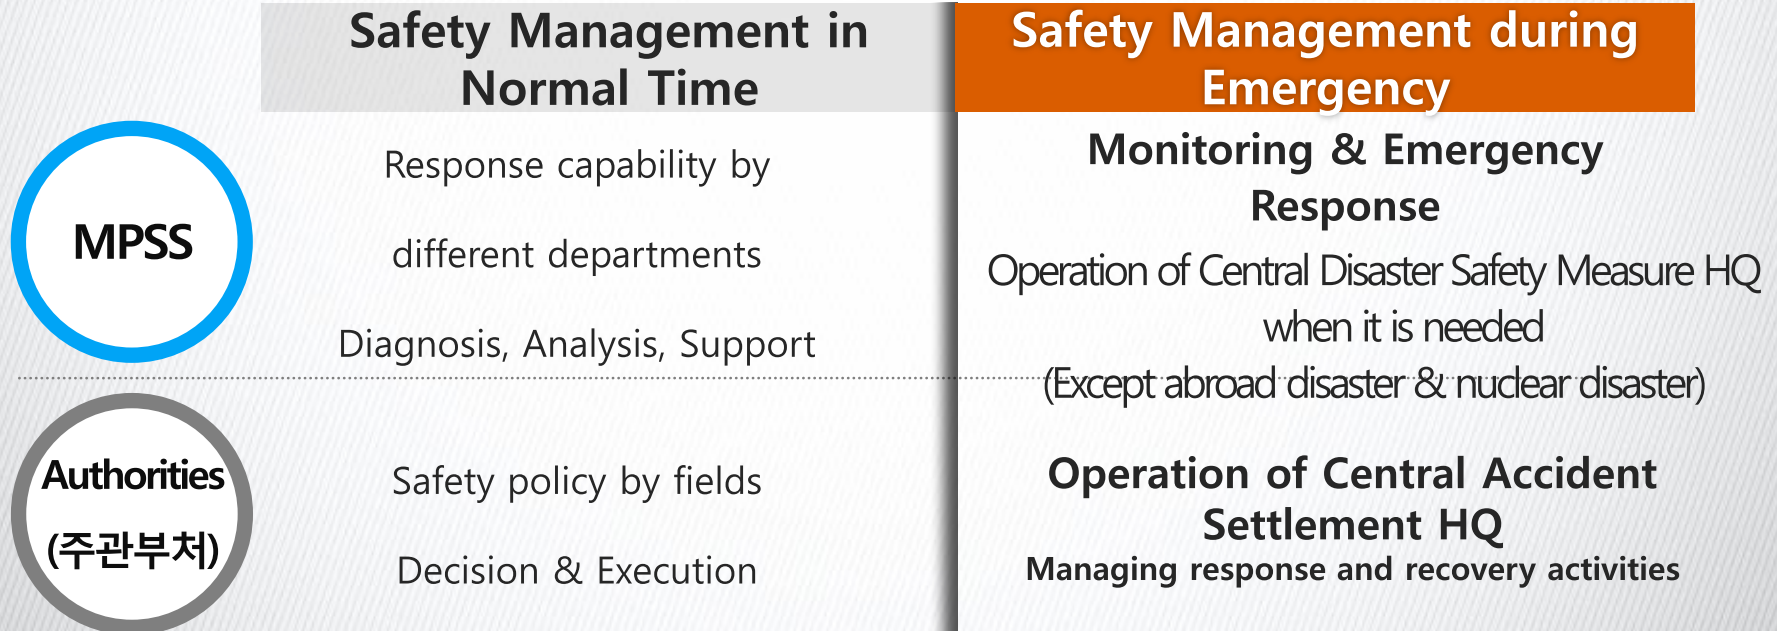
Safety Management in Normal Time

Safety Management during Emergency

MPSS

Response capability by

different departments

Diagnosis, Analysis, Support

Monitoring & Emergency Response

Operation of Central Disaster Safety Measure HQ when it is needed (Except abroad disaster & nuclear disaster)

Authorities (주관부처)

Safety policy by fields

Decision & Execution

Operation of Central Accident Settlement HQ

Managing response and recovery activities